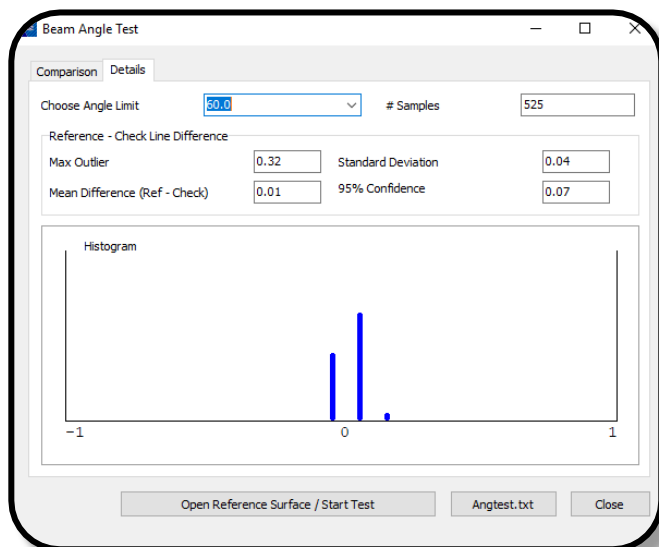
Beam Angle Test

Comparison Details

Choose Angle Limit 60.0

# Samples 525

Reference - Check Line Difference

Max Outlier 0.32

Standard Deviation 0.04

Mean Difference (Ref - Check) 0.01

95% Confidence 0.07

Histogram

−1 0 1

Open Reference Surface / Start Test

Angtest.txt

Close